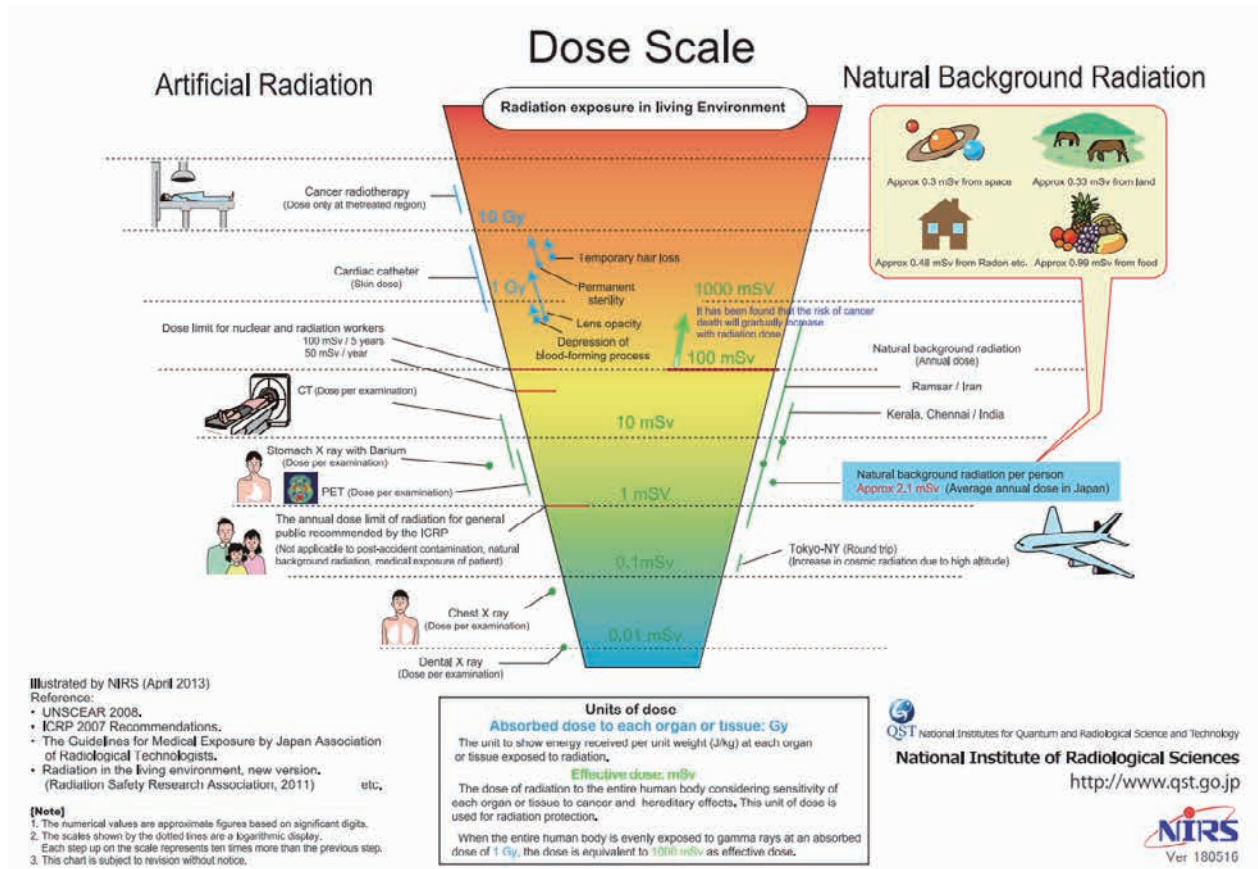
Dose Scale

Artificial Radiation

Natural Background Radiation

Radiation exposure in living Environment

Approx 0.3 mSv from space
Approx 0.33 mSv from land
Approx 0.48 mSv from Radon etc.
Approx 0.99 mSv from food

Cancer radiotherapy
(Dose only at thetreated region)

10 Gy

Temporary hair loss

Cardiac catheter
(Skin dose)

1 Gy

Permanent sterility

1000 mSv

Lens opacity

It has been found that the risk of cancer death will gradually increase with radiation dose.

Dose limit for nuclear and radiation workers
100 mSv / 5 years
50 mSv / year

Depression of blood-forming process

100 mSv

Natural background radiation
(Annual dose)

CT (Dose per examination)

Ramsar / Iran

Kerala, Chennai / India

10 mSv

Stomach X ray with Barium
(Dose per examination)

PET (Dose per examination)

1 mSv

Natural background radiation per person
Approx 2.1 mSv (Average annual dose in Japan)

The annual dose limit of radiation for general public recommended by the ICRP
(Not applicable to post-accident contamination, natural background radiation, medical exposure of patient)

0.1mSv

Tokyo-NY (Round trip)
(Increase in cosmic radiation due to high altitude)

Chest X ray
(Dose per examination)

0.01 mSv

Dental X ray
(Dose per examination)

Illustrated by NIRS (April 2013)
Reference:
• UNSCEAR 2008.
• ICRP 2007 Recommendations.
• The Guidelines for Medical Exposure by Japan Association of Radiological Technologists.
• Radiation in the living environment, new version. (Radiation Safety Research Association, 2011) etc.

[Note]
1. The numerical values are approximate figures based on significant digits.
2. The scales shown by the dotted lines are a logarithmic display. Each step up on the scale represents ten times more than the previous step.
3. This chart is subject to revision without notice.

Units of dose
Absorbed dose to each organ or tissue: Gy
The unit to show energy received per unit weight (J/kg) at each organ or tissue exposed to radiation.
Effective dose: mSv
The dose of radiation to the entire human body considering sensitivity of each organ or tissue to cancer and hereditary effects. This unit of dose is used for radiation protection.
When the entire human body is evenly exposed to gamma rays at an absorbed dose of 1 Gy, the dose is equivalent to 1000 mSv as effective dose.

QST National Institutes for Quantum and Radiological Science and Technology
National Institute of Radiological Sciences
http://www.qst.go.jp

NIRS
Ver 180516